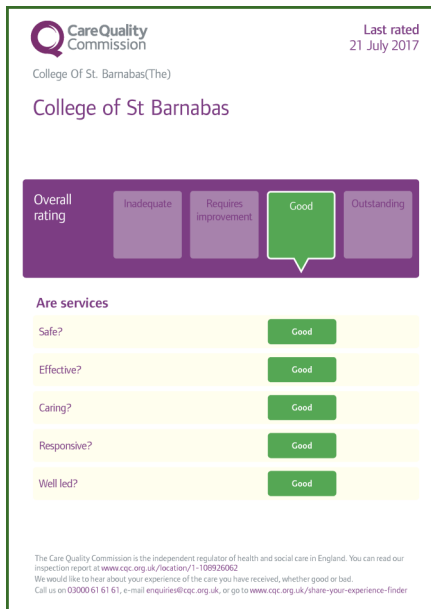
CareQuality Commission

Last rated
21 July 2017

College Of St. Barnabas(The)

College of St Barnabas

Overall rating

Inadequate

Requires improvement

Good

Outstanding

Are services

Safe?

Good

Effective?

Good

Caring?

Good

Responsive?

Good

Well led?

Good

The Care Quality Commission is the independent regulator of health and social care in England. You can read our inspection report at www.cqc.org.uk/location/1-108926062
We would like to hear about your experience of the care you have received, whether good or bad.
Call us on 03000 61 61 61, e-mail enquiries@cqc.org.uk, or go to www.cqc.org.uk/share-your-experience-finder